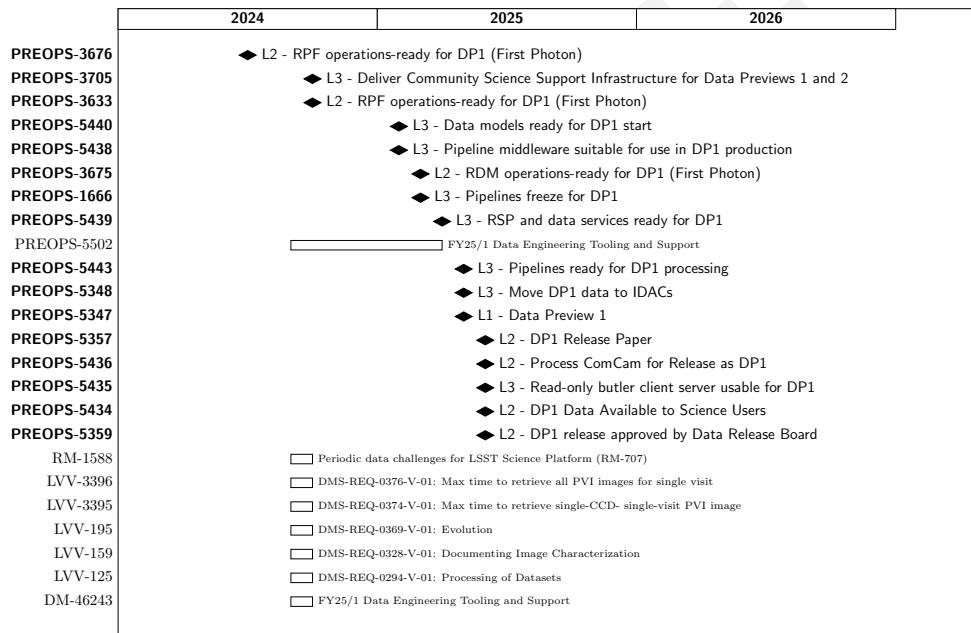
| 2024 | 2025 | 2026 |
|---|---|---|

PREOPS-3676 L2 - RPF operations-ready for DP1 (First Photon)
PREOPS-3705 L3 - Deliver Community Science Support Infrastructure for Data Previews 1 and 2
PREOPS-3633 L2 - RPF operations-ready for DP1 (First Photon)
PREOPS-5440 L3 - Data models ready for DP1 start
PREOPS-5438 L3 - Pipeline middleware suitable for use in DP1 production
PREOPS-3675 L2 - RDM operations-ready for DP1 (First Photon)
PREOPS-1666 L3 - Pipelines freeze for DP1
PREOPS-5439 L3 - RSP and data services ready for DP1
PREOPS-5502 FY25/1 Data Engineering Tooling and Support
PREOPS-5443 L3 - Pipelines ready for DP1 processing
PREOPS-5348 L3 - Move DP1 data to IDACs
PREOPS-5347 L1 - Data Preview 1
PREOPS-5357 L2 - DP1 Release Paper
PREOPS-5436 L2 - Process ComCam for Release as DP1
PREOPS-5435 L3 - Read-only butler client server usable for DP1
PREOPS-5434 L2 - DP1 Data Available to Science Users
PREOPS-5359 L2 - DP1 release approved by Data Release Board
RM-1588 Periodic data challenges for LSST Science Platform (RM-707)
LVV-3396 DMS-REQ-0376-V-01: Max time to retrieve all PVI images for single visit
LVV-3395 DMS-REQ-0374-V-01: Max time to retrieve single-CCD- single-visit PVI image
LVV-195 DMS-REQ-0369-V-01: Evolution
LVV-159 DMS-REQ-0328-V-01: Documenting Image Characterization
LVV-125 DMS-REQ-0294-V-01: Processing of Datasets
DM-46243 FY25/1 Data Engineering Tooling and Support